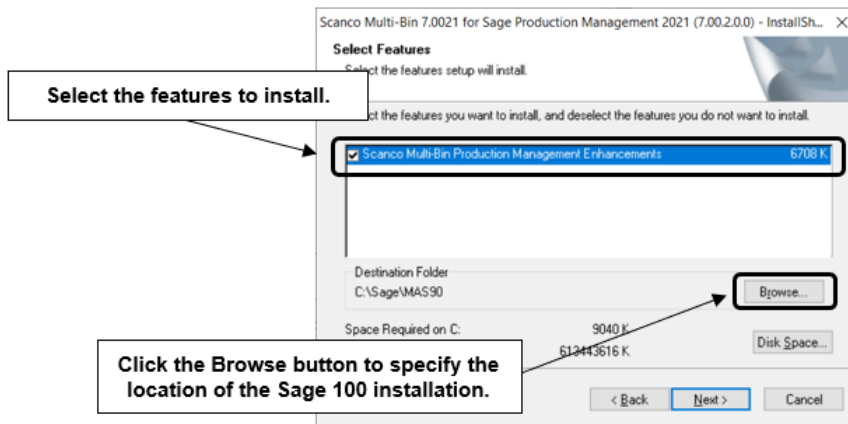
Scanco Multi-Bin 7.0021 for Sage Production Management 2021 (7.00.2.0.0) - InstallSh... ×

Select Features

Select the features setup will install.

Select the features to install.

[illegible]ct the features you want to install, and deselect the features you do not want to install.

Scanco Multi-Bin Production Management Enhancements 6708 K

Destination Folder

C:\Sage\MAS90

Browse...

Space Required on C: 9040 K

613443616 K

Disk Space...

Click the Browse button to specify the location of the Sage 100 installation.

< Back

Next >

Cancel